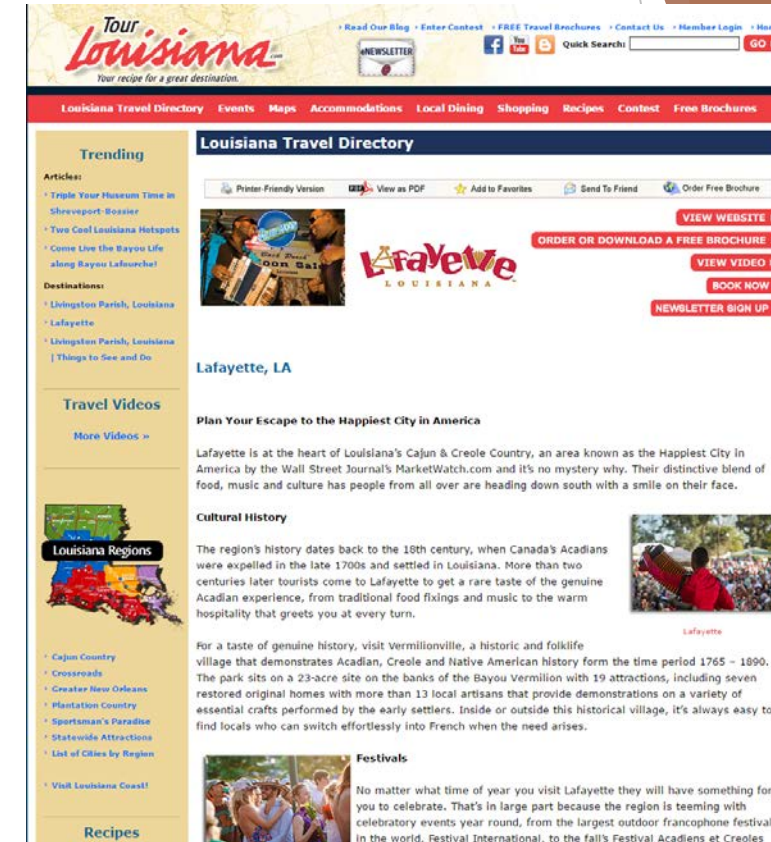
Tour Louisiana.com
Your recipe for a great destination.

eNEWSLETTER

• Read Our Blog • Enter Contest • FREE Travel Brochures • Contact Us • Member Login • Ho

Quick Search: GO

Louisiana Travel Directory | Events | Maps | Accommodations | Local Dining | Shopping | Recipes | Contest | Free Brochures

Trending

Articles:
• Triple Your Museum Time in Shreveport-Bossier
• Two Cool Louisiana Hotspots
• Come Live the Bayou Life along Bayou Lafourche!

Destinations:
• Livingston Parish, Louisiana
• Lafayette
• Livingston Parish, Louisiana | Things to See and Do

Travel Videos

More Videos »

Louisiana Regions

• Cajun Country
• Crossroads
• Greater New Orleans
• Plantation Country
• Sportsman's Paradise
• Statewide Attractions
• List of Cities by Region

• Visit Louisiana Coast!

Recipes

Louisiana Travel Directory

Printer-Friendly Version | View as PDF | Add to Favorites | Send To Friend | Order Free Brochure

Lafayette LOUISIANA

VIEW WEBSITE
ORDER OR DOWNLOAD A FREE BROCHURE
VIEW VIDEO
BOOK NOW
NEWSLETTER SIGN UP

Lafayette, LA

Plan Your Escape to the Happiest City in America

Lafayette is at the heart of Louisiana's Cajun & Creole Country, an area known as the Happiest City in America by the Wall Street Journal's MarketWatch.com and it's no mystery why. Their distinctive blend of food, music and culture has people from all over are heading down south with a smile on their face.

Cultural History

The region's history dates back to the 18th century, when Canada's Acadians were expelled in the late 1700s and settled in Louisiana. More than two centuries later tourists come to Lafayette to get a rare taste of the genuine Acadian experience, from traditional food fixings and music to the warm hospitality that greets you at every turn.

Lafayette

For a taste of genuine history, visit Vermilionville, a historic and folklife village that demonstrates Acadian, Creole and Native American history form the time period 1765 – 1890. The park sits on a 23-acre site on the banks of the Bayou Vermilion with 19 attractions, including seven restored original homes with more than 13 local artisans that provide demonstrations on a variety of essential crafts performed by the early settlers. Inside or outside this historical village, it's always easy to find locals who can switch effortlessly into French when the need arises.

Festivals

No matter what time of year you visit Lafayette they will have something for you to celebrate. That's in large part because the region is teeming with celebratory events year round, from the largest outdoor francophone festival in the world, Festival International, to the fall's Festival Acadiens et Creoles